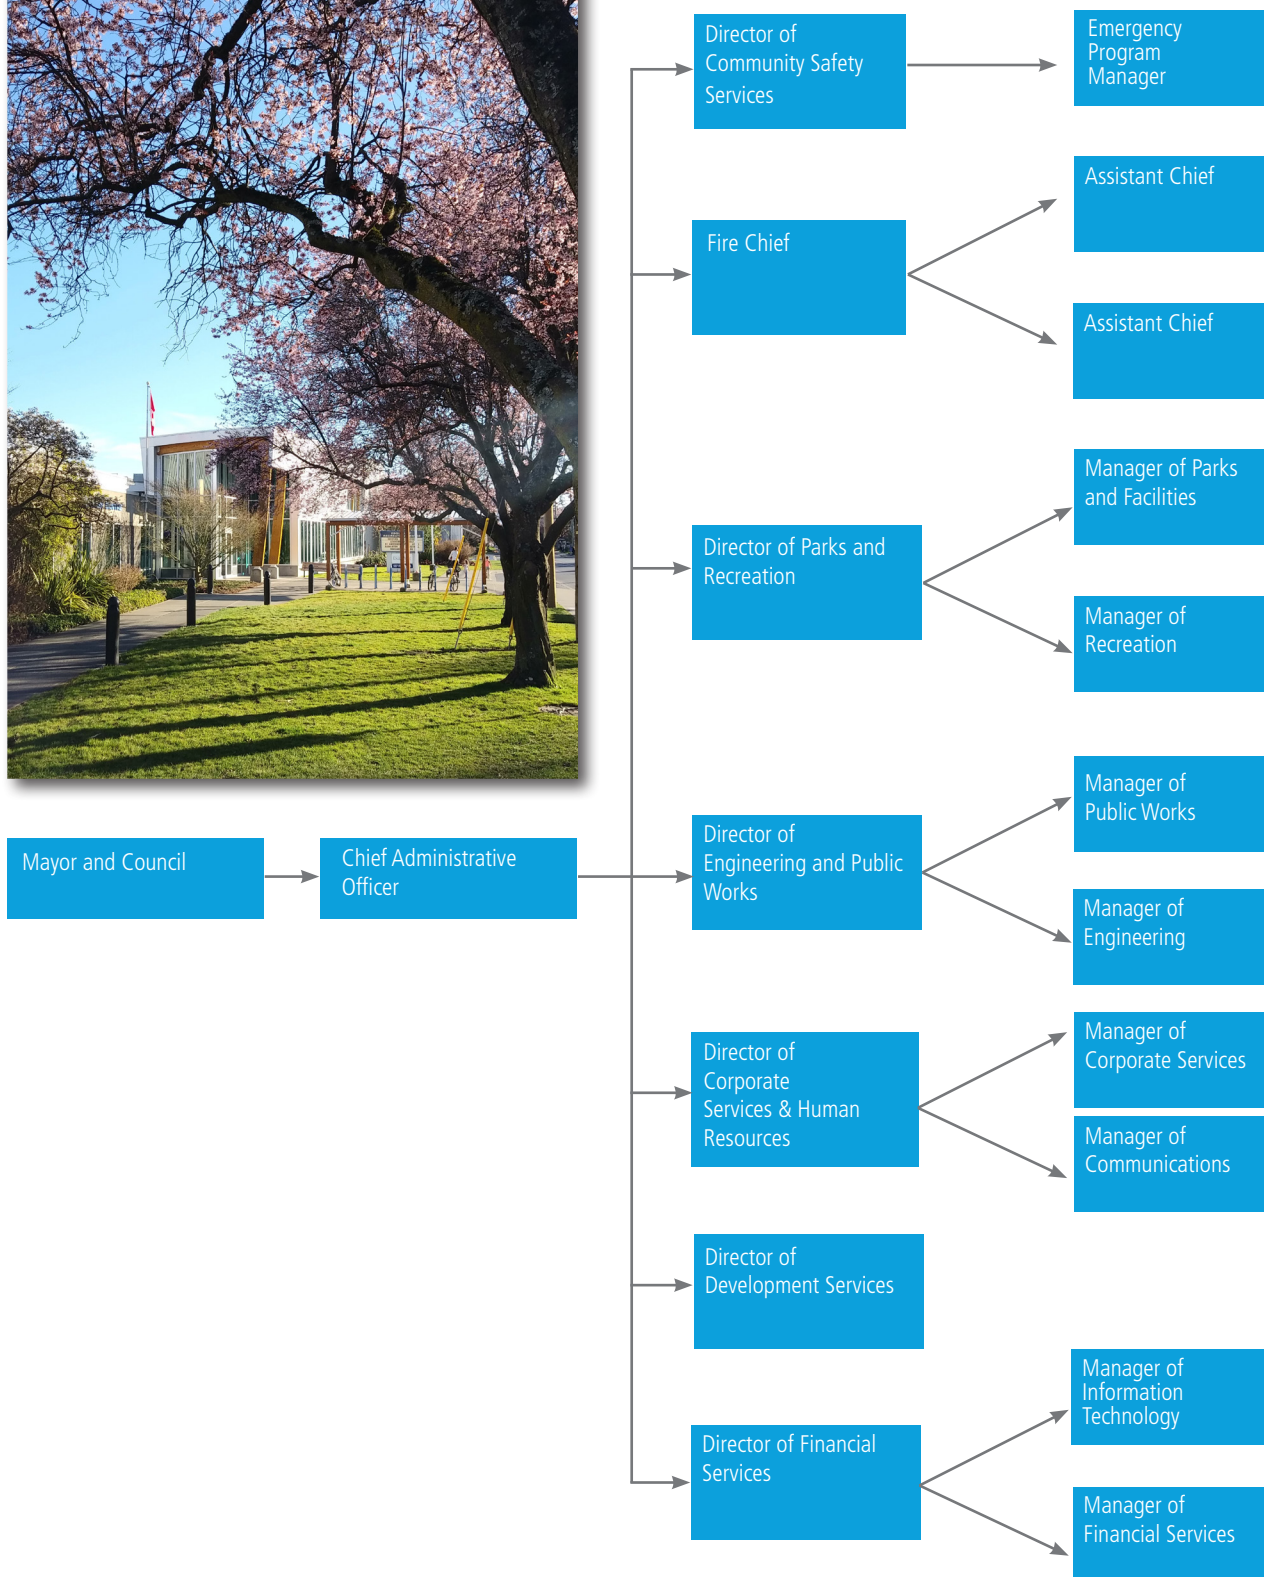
Mayor and Council

Chief Administrative Officer

Director of Community Safety Services

Emergency Program Manager

Fire Chief

Assistant Chief

Assistant Chief

Director of Parks and Recreation

Manager of Parks and Facilities

Manager of Recreation

Director of Engineering and Public Works

Manager of Public Works

Manager of Engineering

Director of Corporate Services & Human Resources

Manager of Corporate Services

Manager of Communications

Director of Development Services

Director of Financial Services

Manager of Information Technology

Manager of Financial Services